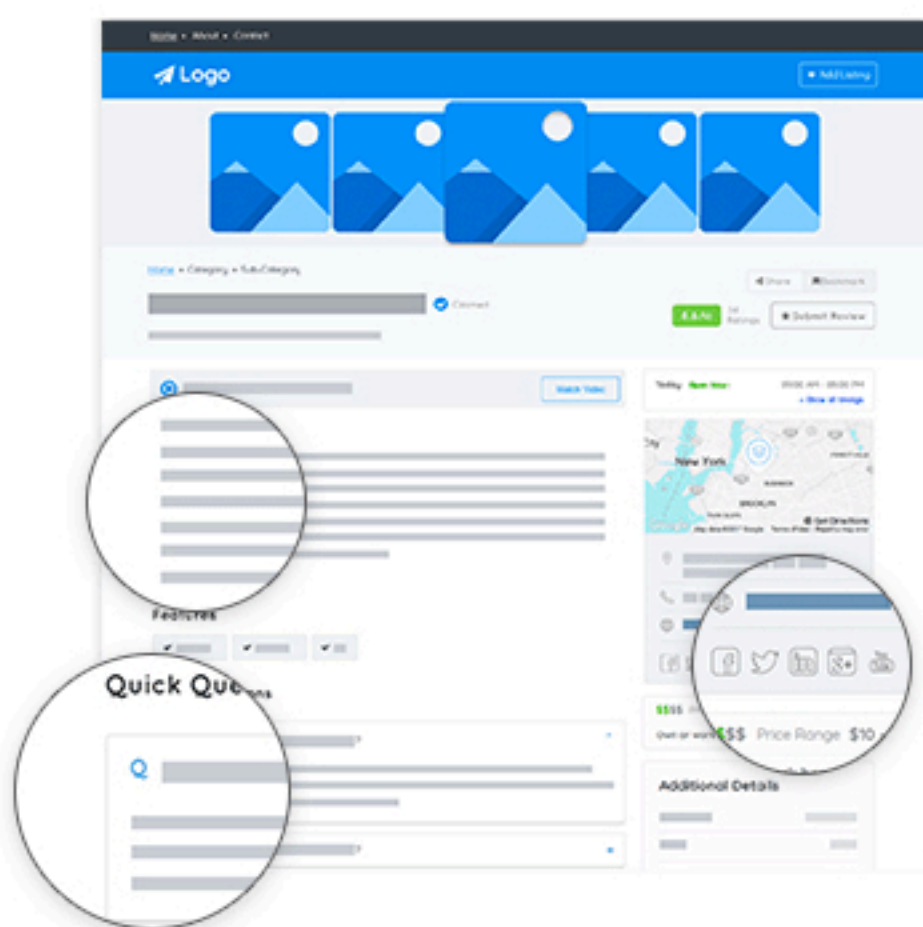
Home • About • Contact

Logo

+ Add Listing

Home » Category » Sub-Category

Claimed

Share

Bookmark

Submit Review

Watch Video

Today Open Now 09:00 AM - 05:00 PM

+ Show all timings

New York

Get Directions

Features

Quick Questions

Q

$$$$

$$$ Price Range $10

Additional Details